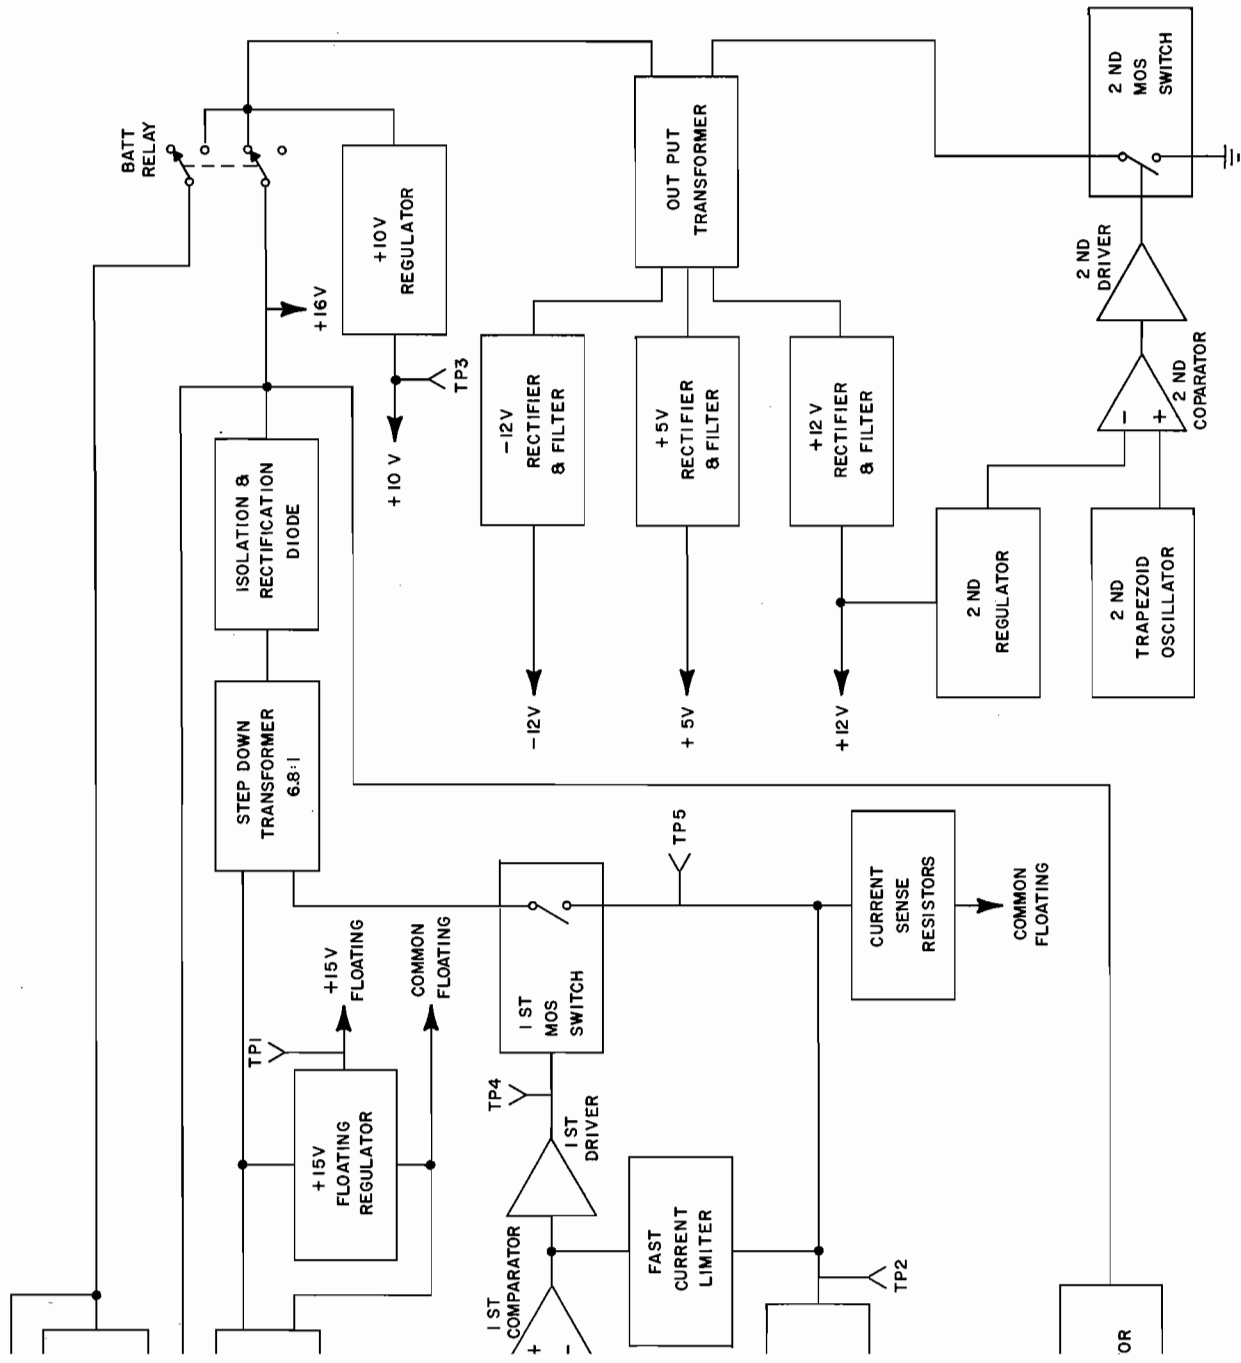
BATT RELAY

+16V

+10V REGULATOR

TP3

+10 V

OUT PUT TRANSFORMER

2 ND MOS SWITCH

2 ND DRIVER

2 ND COPARATOR

-12V RECTIFIER & FILTER

+5V RECTIFIER & FILTER

+12 V RECTIFIER & FILTER

-12V

+ 5V

+12V

2 ND REGULATOR

2 ND TRAPEZOID OSCILLATOR

ISOLATION & RECTIFICATION DIODE

STEP DOWN TRANSFORMER 6.8:1

TP5

CURRENT SENSE RESISTORS

COMMON FLOATING

TP1

+15V FLOATING

COMMON FLOATING

+15V FLOATING REGULATOR

I ST MOS SWITCH

TP4

I ST DRIVER

I ST COMPARATOR

FAST CURRENT LIMITER

TP2

OR